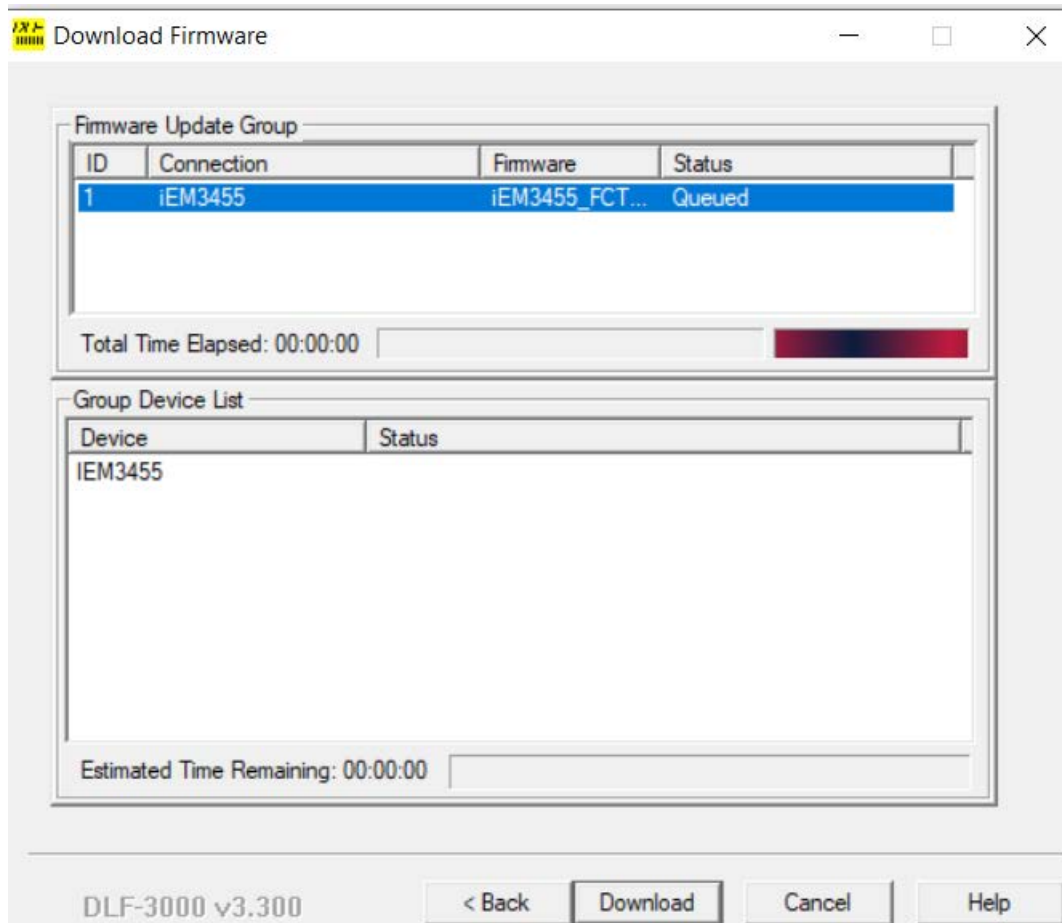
Download Firmware

Firmware Update Group

| ID | Connection | Firmware | Status |
|---|---|---|---|
| 1 | iEM3455 | iEM3455_FCT... | Queued |

Total Time Elapsed: 00:00:00

Group Device List

| Device | Status |
|---|---|
| IEM3455 | |

Estimated Time Remaining: 00:00:00

DLF-3000 v3.300

< Back

Download

Cancel

Help